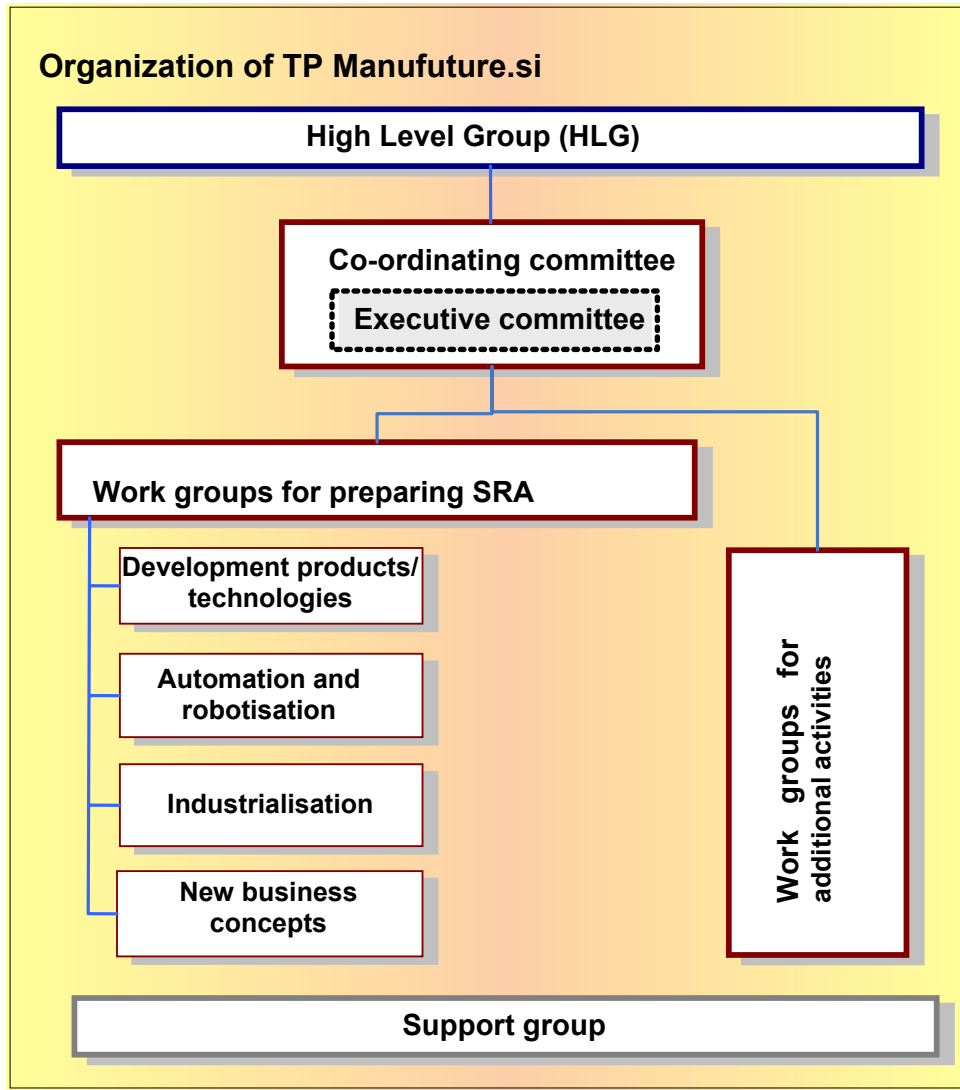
Organization of TP Manufuture.si

High Level Group (HLG)

Co-ordinating committee

Executive committee

Work groups for preparing SRA

Development products/ technologies

Automation and robotisation

Industrialisation

New business concepts

Work groups for additional activities

Support group